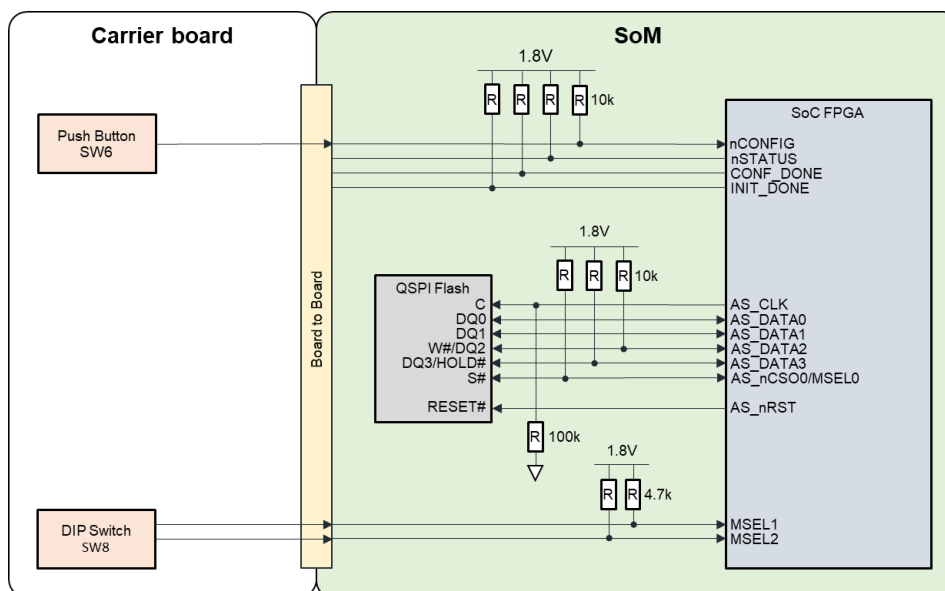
Carrier board

SoM

1.8V

R R R R 10k

SoC FPGA

Push Button
SW6

nCONFIG
nSTATUS
CONF_DONE
INIT_DONE

1.8V

R R R 10k

Board to Board

QSPI Flash
C
DQ0
DQ1
W#/DQ2
DQ3/HOLD#
S#

RESET#

AS_CLK
AS_DATA0
AS_DATA1
AS_DATA2
AS_DATA3
AS_nCSO0/MSEL0

AS_nRST

R 100k

1.8V

R R 4.7k

DIP Switch
SW8

MSEL1
MSEL2